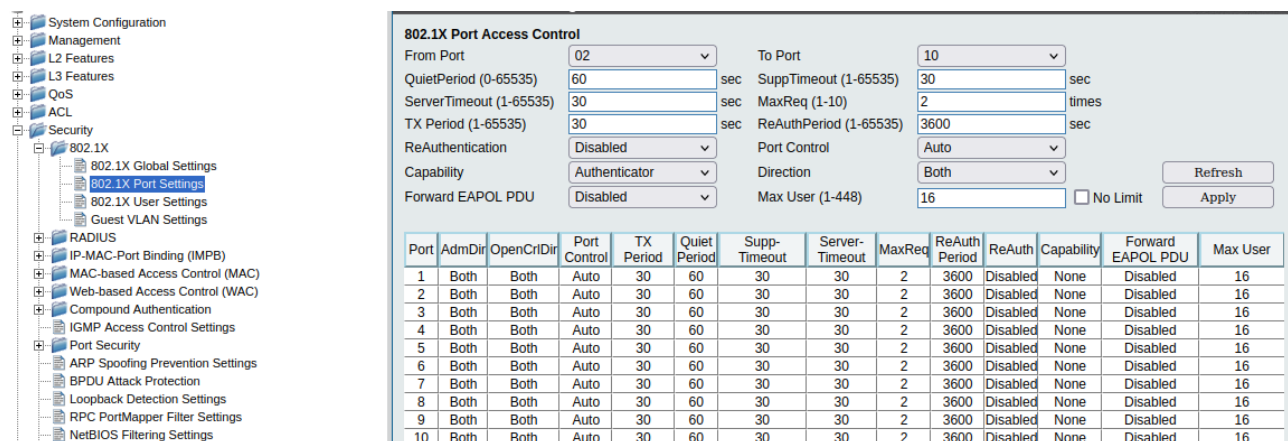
System Configuration
Management
L2 Features
L3 Features
QoS
ACL
Security
802.1X
802.1X Global Settings
802.1X Port Settings
802.1X User Settings
Guest VLAN Settings
RADIUS
IP-MAC-Port Binding (IMPB)
MAC-based Access Control (MAC)
Web-based Access Control (WAC)
Compound Authentication
IGMP Access Control Settings
Port Security
ARP Spoofing Prevention Settings
BPDU Attack Protection
Loopback Detection Settings
RPC PortMapper Filter Settings
NetBIOS Filtering Settings

802.1X Port Access Control

From Port 02
To Port 10
QuietPeriod (0-65535) 60 sec
SuppTimeout (1-65535) 30 sec
ServerTimeout (1-65535) 30 sec
MaxReq (1-10) 2 times
TX Period (1-65535) 30 sec
ReAuthPeriod (1-65535) 3600 sec
ReAuthentication Disabled
Port Control Auto
Capability Authenticator
Direction Both
Refresh
Forward EAPOL PDU Disabled
Max User (1-448) 16
No Limit
Apply

| Port | AdmDir | OpenCrlDir | Port Control | TX Period | Quiet Period | Supp-Timeout | Server-Timeout | MaxReq | ReAuth Period | ReAuth | Capability | Forward EAPOL PDU | Max User |
|---|---|---|---|---|---|---|---|---|---|---|---|---|---|
| 1 | Both | Both | Auto | 30 | 60 | 30 | 30 | 2 | 3600 | Disabled | None | Disabled | 16 |
| 2 | Both | Both | Auto | 30 | 60 | 30 | 30 | 2 | 3600 | Disabled | None | Disabled | 16 |
| 3 | Both | Both | Auto | 30 | 60 | 30 | 30 | 2 | 3600 | Disabled | None | Disabled | 16 |
| 4 | Both | Both | Auto | 30 | 60 | 30 | 30 | 2 | 3600 | Disabled | None | Disabled | 16 |
| 5 | Both | Both | Auto | 30 | 60 | 30 | 30 | 2 | 3600 | Disabled | None | Disabled | 16 |
| 6 | Both | Both | Auto | 30 | 60 | 30 | 30 | 2 | 3600 | Disabled | None | Disabled | 16 |
| 7 | Both | Both | Auto | 30 | 60 | 30 | 30 | 2 | 3600 | Disabled | None | Disabled | 16 |
| 8 | Both | Both | Auto | 30 | 60 | 30 | 30 | 2 | 3600 | Disabled | None | Disabled | 16 |
| 9 | Both | Both | Auto | 30 | 60 | 30 | 30 | 2 | 3600 | Disabled | None | Disabled | 16 |
| 10 | Both | Both | Auto | 30 | 60 | 30 | 30 | 2 | 3600 | Disabled | None | Disabled | 16 |